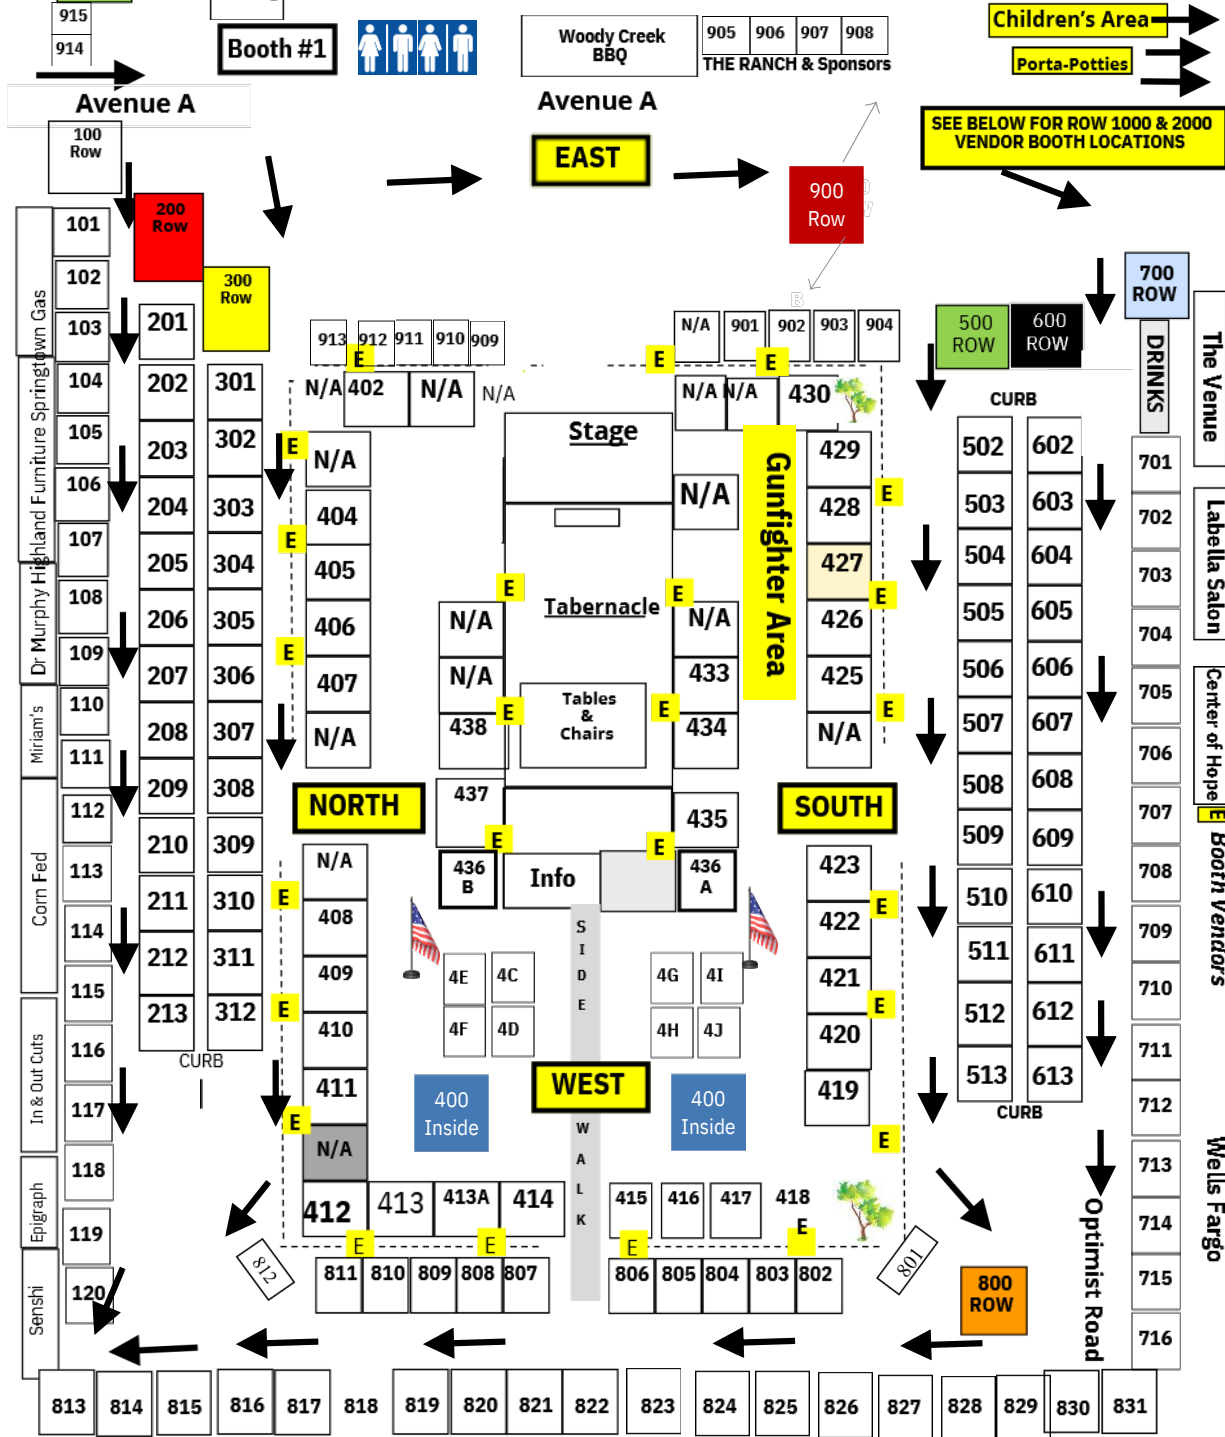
915
914
Booth #1
Woody Creek BBQ
905 906 907 908
THE RANCH & Sponsors
Children's Area
Porta-Potties
Avenue A
Avenue A
100 Row
EAST
SEE BELOW FOR ROW 1000 & 2000 VENDOR BOOTH LOCATIONS
900 Row
200 Row
300 Row
700 ROW
500 ROW
600 ROW
DRINKS
The Venue
Dr Murphy Highland Furniture Springtown Gas
Miriam's
Corn Fed
In & Out Cuts
Epigraph
Senshi
101
102
103
104
105
106
107
108
109
110
111
112
113
114
115
116
117
118
119
120
201 202 203 204 205 206 207 208 209 210 211 212 213
301 302 303 304 305 306 307 308 309 310 311 312
CURB
913 912 911 910 909
N/A 402 N/A N/A
N/A 901 902 903 904
N/A N/A 430
E
Stage
N/A
Gunfighter Area
429 428 427 426 425 N/A
N/A 404 405 406 407 N/A
Tabernacle
N/A N/A 438
Tables & Chairs
N/A 433 434
437
435
NORTH
SOUTH
436 B
Info
436 A
SIDE WALK
N/A 408 409 410 411 N/A
4E 4C 4F 4D
4G 4I 4H 4J
423 422 421 420 419
400 Inside
WEST
400 Inside
412 413 413A 414
415 416 417 418
812
801
811 810 809 808 807
806 805 804 803 802
CURB
502 503 504 505 506 507 508 509 510 511 512 513
602 603 604 605 606 607 608 609 610 611 612 613
CURB
701 702 703 704 705 706 707 708 709 710 711 712 713 714 715 716
Labella Salon
Center of Hope
Booth Vendors
Wells Fargo
Optimist Road
800 ROW
813 814 815 816 817 818 819 820 821 822 823 824 825 826 827 828 829 830 831